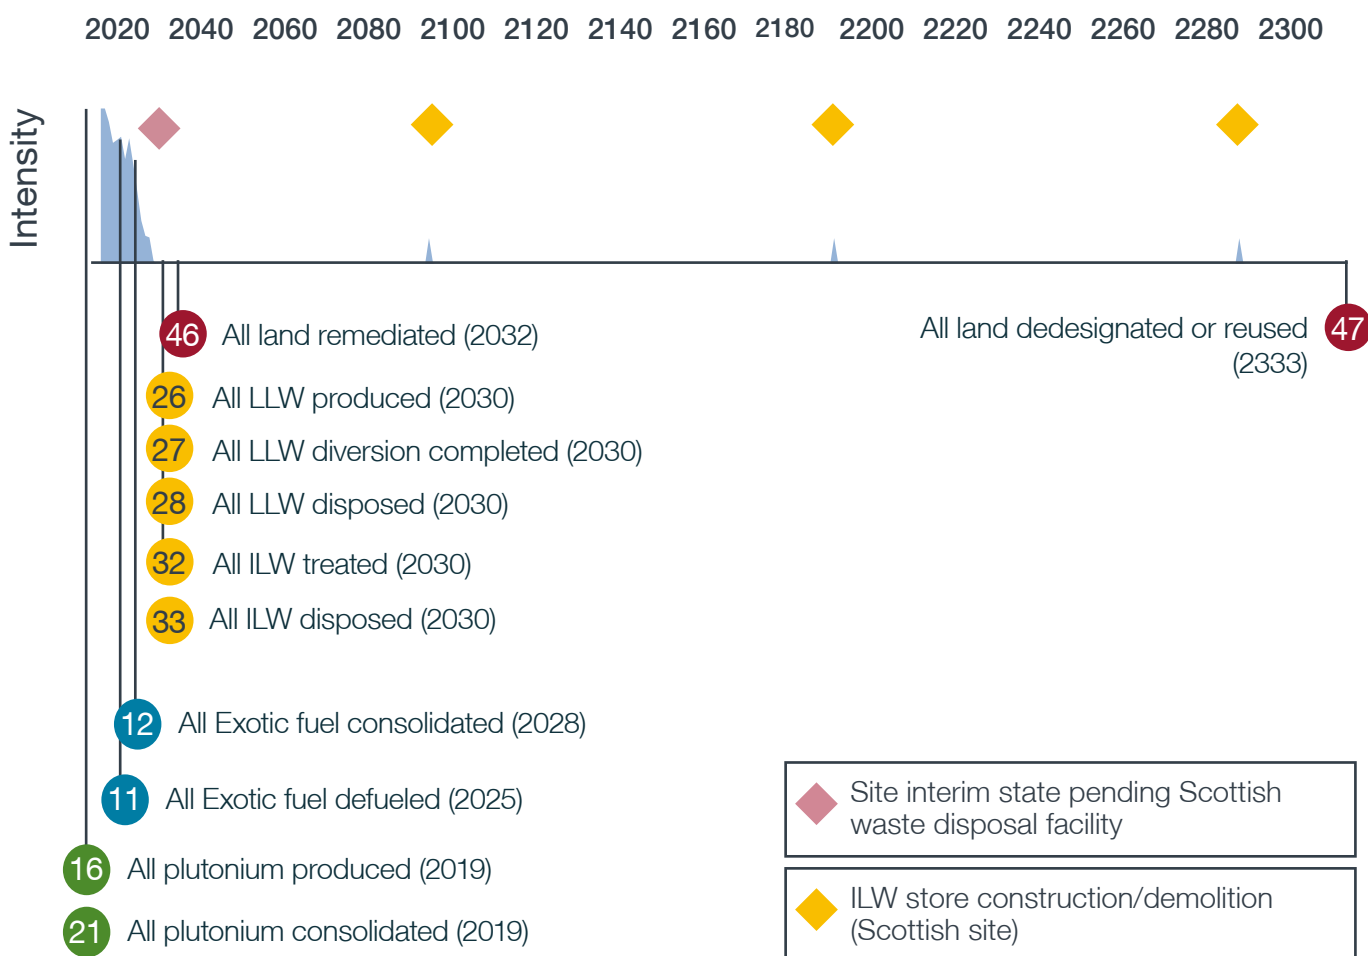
2020 2040 2060 2080 2100 2120 2140 2160 2180 2200 2220 2240 2260 2280 2300

Intensity

46 All land remediated (2032)

26 All LLW produced (2030)

27 All LLW diversion completed (2030)

28 All LLW disposed (2030)

32 All ILW treated (2030)

33 All ILW disposed (2030)

12 All Exotic fuel consolidated (2028)

11 All Exotic fuel defueled (2025)

16 All plutonium produced (2019)

21 All plutonium consolidated (2019)

All land dedesignated or reused (2333) 47

Site interim state pending Scottish waste disposal facility

ILW store construction/demolition (Scottish site)